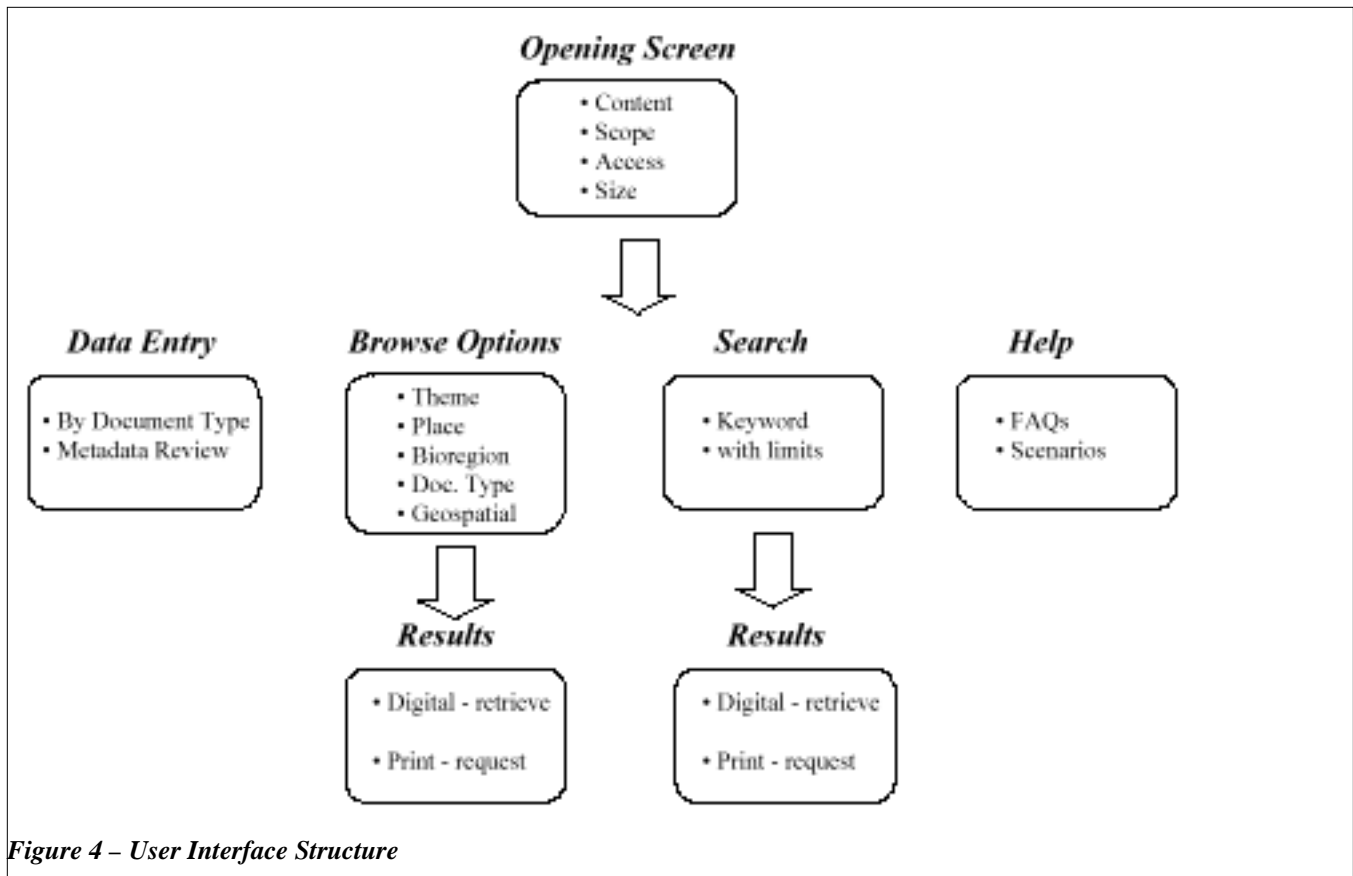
Opening Screen

• Content
• Scope
• Access
• Size

Data Entry

• By Document Type
• Metadata Review

Browse Options

• Theme
• Place
• Bioregion
• Doc. Type
• Geospatial

Search

• Keyword
• with limits

Help

• FAQs
• Scenarios

Results

• Digital - retrieve
• Print - request

Results

• Digital - retrieve
• Print - request

Figure 4 – User Interface Structure